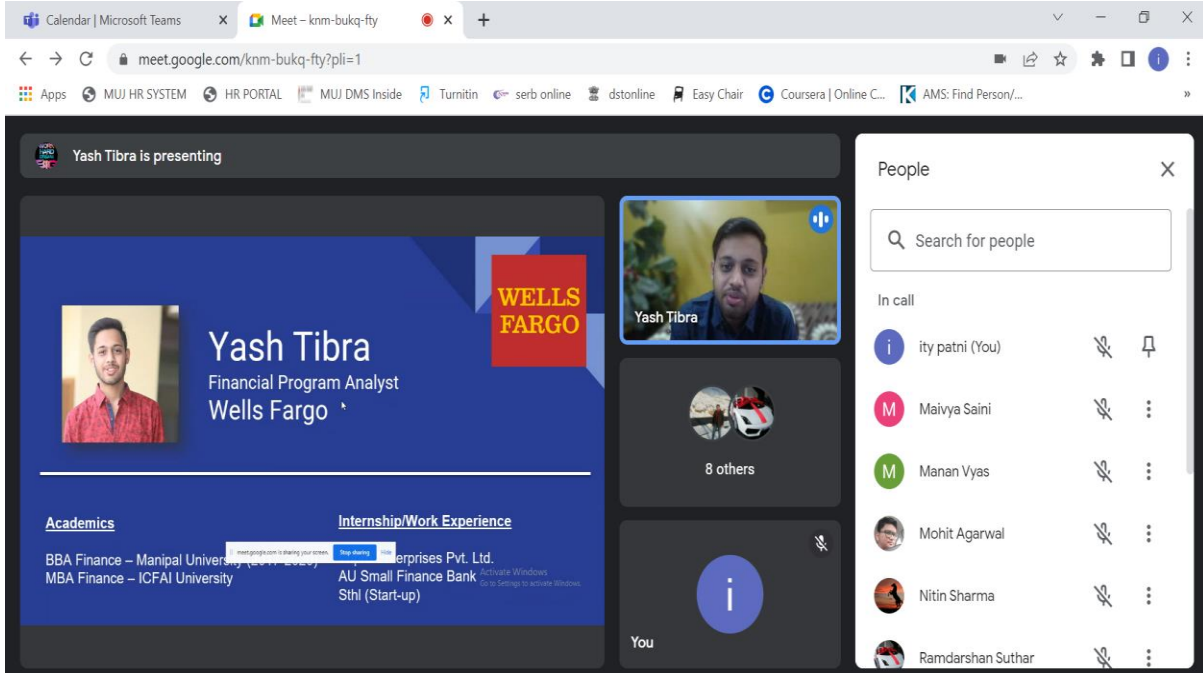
Calendar | Microsoft Teams
Meet – knm-bukq-fty
meet.google.com/knm-bukq-fty?pli=1
Apps MUJ HR SYSTEM HR PORTAL MUJ DMS Inside Turnitin serb online dstonline Easy Chair Coursera | Online C... AMS: Find Person/...

Yash Tibra is presenting

WELLS FARGO

Yash Tibra
Financial Program Analyst
Wells Fargo

Academics
BBA Finance – Manipal Univers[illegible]
MBA Finance – ICFAI University

meet.google.com is sharing your screen. Stop sharing Hide

Internship/Work Experience
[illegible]erprises Pvt. Ltd.
AU Small Finance Bank
Sthl (Start-up)

Activate Windows
Go to Settings to activate Windows.

Yash Tibra
8 others
You

People
Search for people
In call
ity patni (You)
Maivya Saini
Manan Vyas
Mohit Agarwal
Nitin Sharma
Ramdarshan Suthar